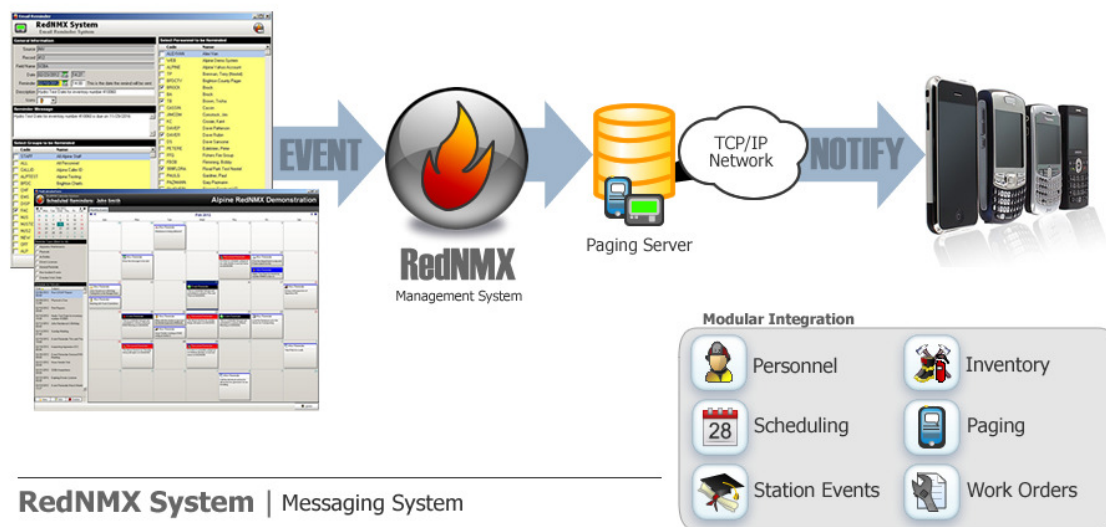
RedNMX System
Email Reminder System

Alpine RedNMX Demonstration

EVENT

RedNMX
Management System

Paging Server

TCP/IP Network

NOTIFY

Modular Integration

Personnel
Inventory
28
Scheduling
Paging
Station Events
Work Orders

RedNMX System | Messaging System